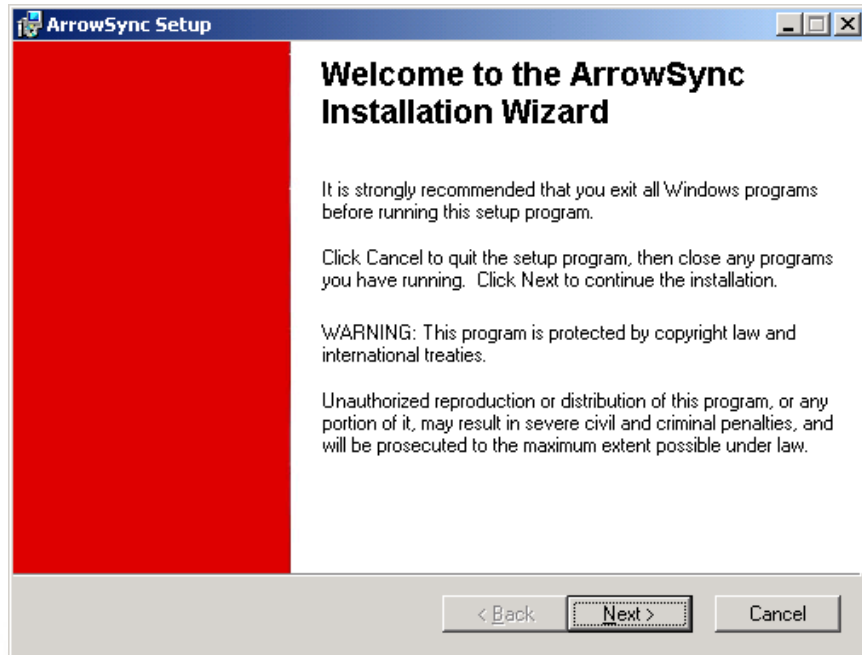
ArrowSync Setup

Welcome to the ArrowSync Installation Wizard

It is strongly recommended that you exit all Windows programs before running this setup program.

Click Cancel to quit the setup program, then close any programs you have running. Click Next to continue the installation.

WARNING: This program is protected by copyright law and international treaties.

Unauthorized reproduction or distribution of this program, or any portion of it, may result in severe civil and criminal penalties, and will be prosecuted to the maximum extent possible under law.

< Back

Next >

Cancel